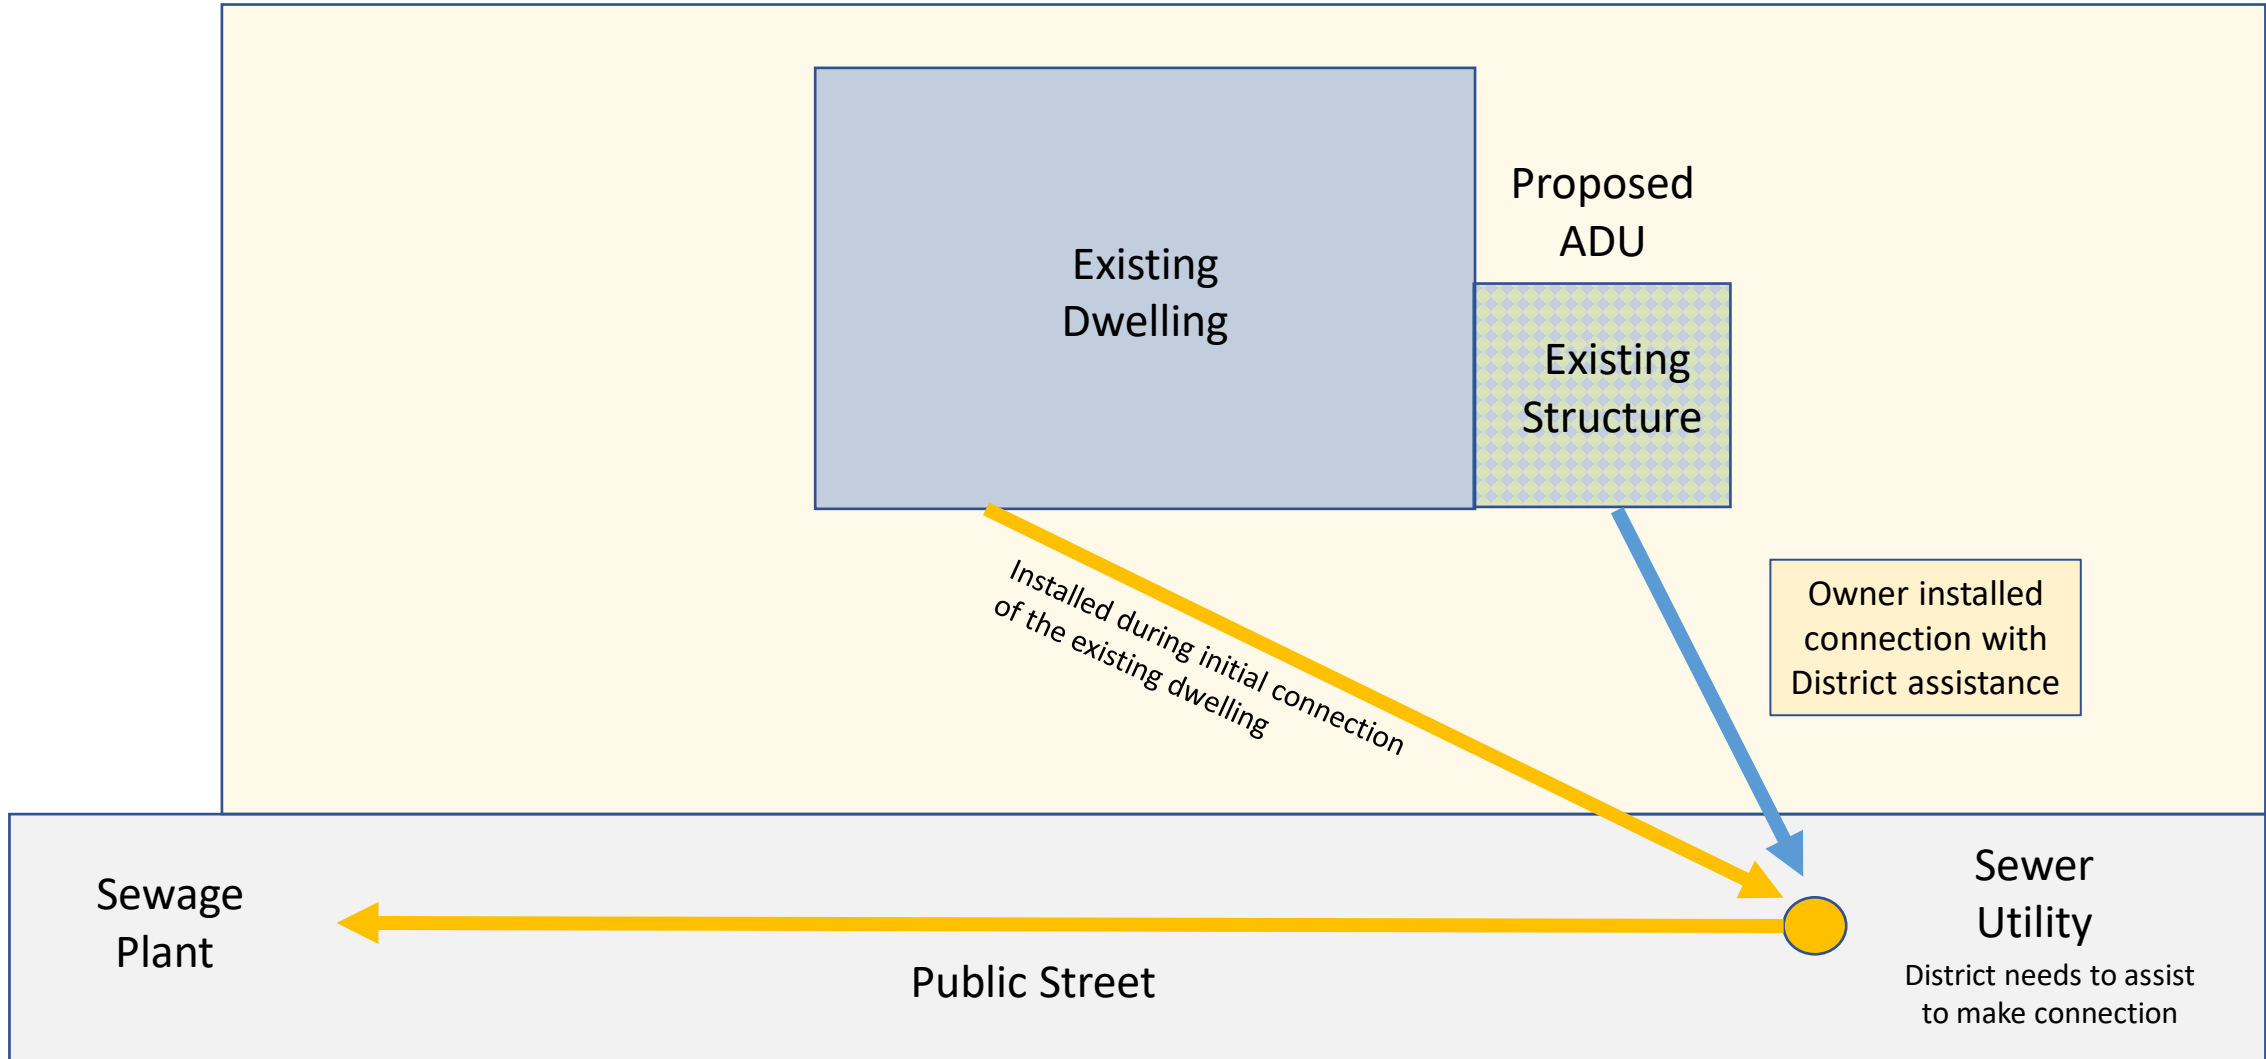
Existing Dwelling

Proposed ADU

Existing Structure

Installed during initial connection of the existing dwelling

Owner installed connection with District assistance

Sewage Plant

Public Street

Sewer Utility

District needs to assist to make connection